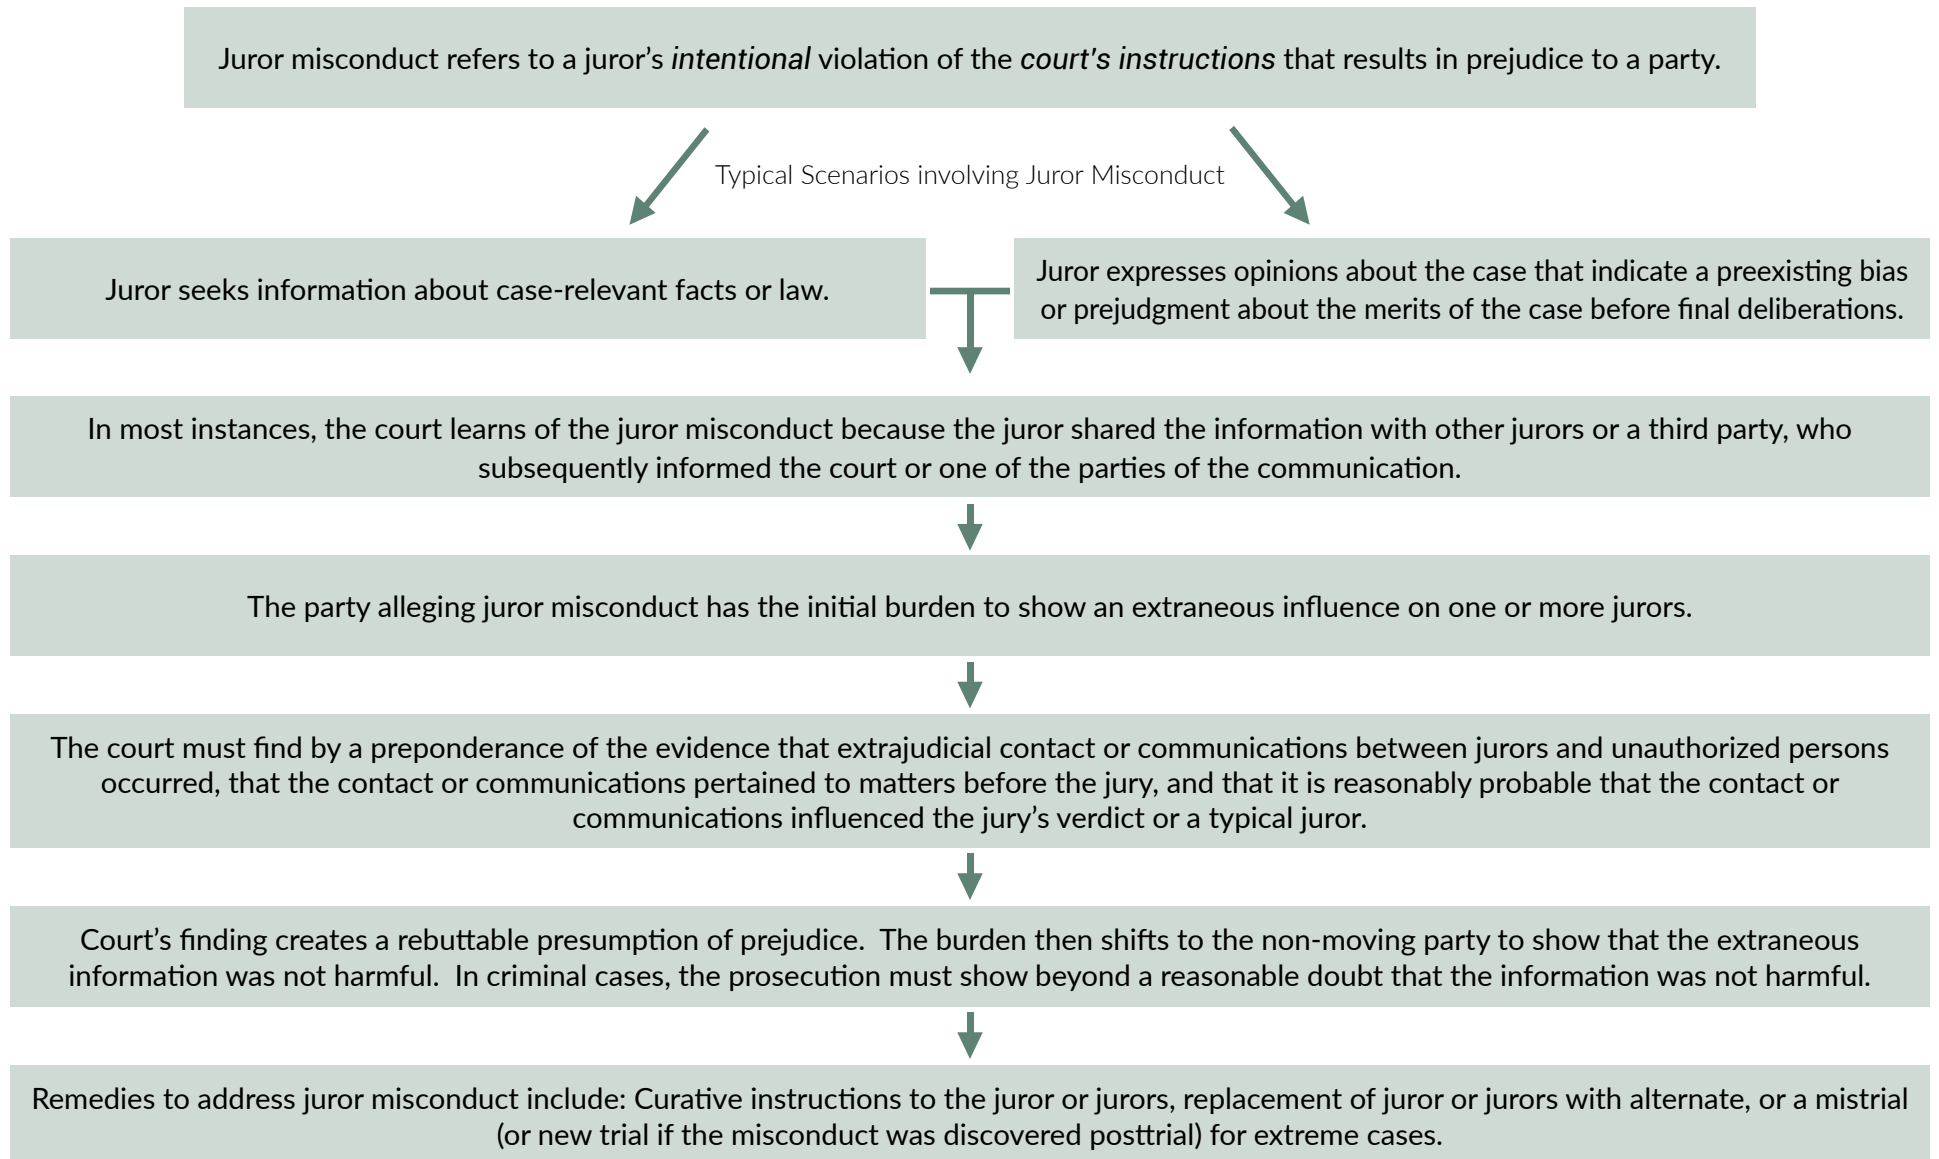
Juror misconduct refers to a juror's *intentional* violation of the *court's instructions* that results in prejudice to a party.

Typical Scenarios involving Juror Misconduct

Juror seeks information about case-relevant facts or law.

Juror expresses opinions about the case that indicate a preexisting bias or prejudgment about the merits of the case before final deliberations.

In most instances, the court learns of the juror misconduct because the juror shared the information with other jurors or a third party, who subsequently informed the court or one of the parties of the communication.

The party alleging juror misconduct has the initial burden to show an extraneous influence on one or more jurors.

The court must find by a preponderance of the evidence that extrajudicial contact or communications between jurors and unauthorized persons occurred, that the contact or communications pertained to matters before the jury, and that it is reasonably probable that the contact or communications influenced the jury's verdict or a typical juror.

Court's finding creates a rebuttable presumption of prejudice. The burden then shifts to the non-moving party to show that the extraneous information was not harmful. In criminal cases, the prosecution must show beyond a reasonable doubt that the information was not harmful.

Remedies to address juror misconduct include: Curative instructions to the juror or jurors, replacement of juror or jurors with alternate, or a mistrial (or new trial if the misconduct was discovered posttrial) for extreme cases.